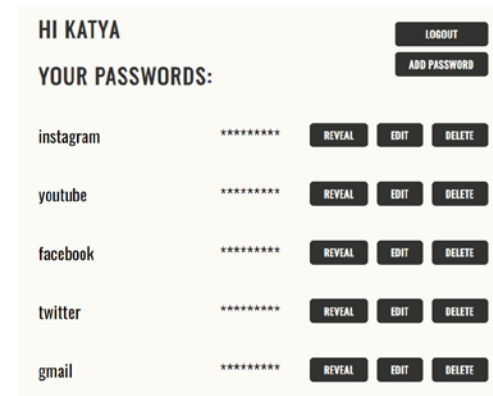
HI KATYA

LOGOUT

YOUR PASSWORDS:

ADD PASSWORD

instagram ********* REVEAL EDIT DELETE

youtube ********* REVEAL EDIT DELETE

facebook ********* REVEAL EDIT DELETE

twitter ********* REVEAL EDIT DELETE

gmail ********* REVEAL EDIT DELETE